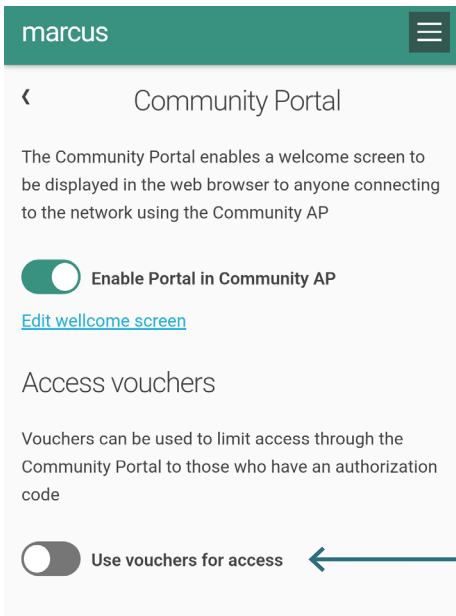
marcus

‹ Community Portal

The Community Portal enables a welcome screen to be displayed in the web browser to anyone connecting to the network using the Community AP

Enable Portal in Community AP

Edit wellcome screen

Access vouchers

Vouchers can be used to limit access through the Community Portal to those who have an authorization code

Use vouchers for access